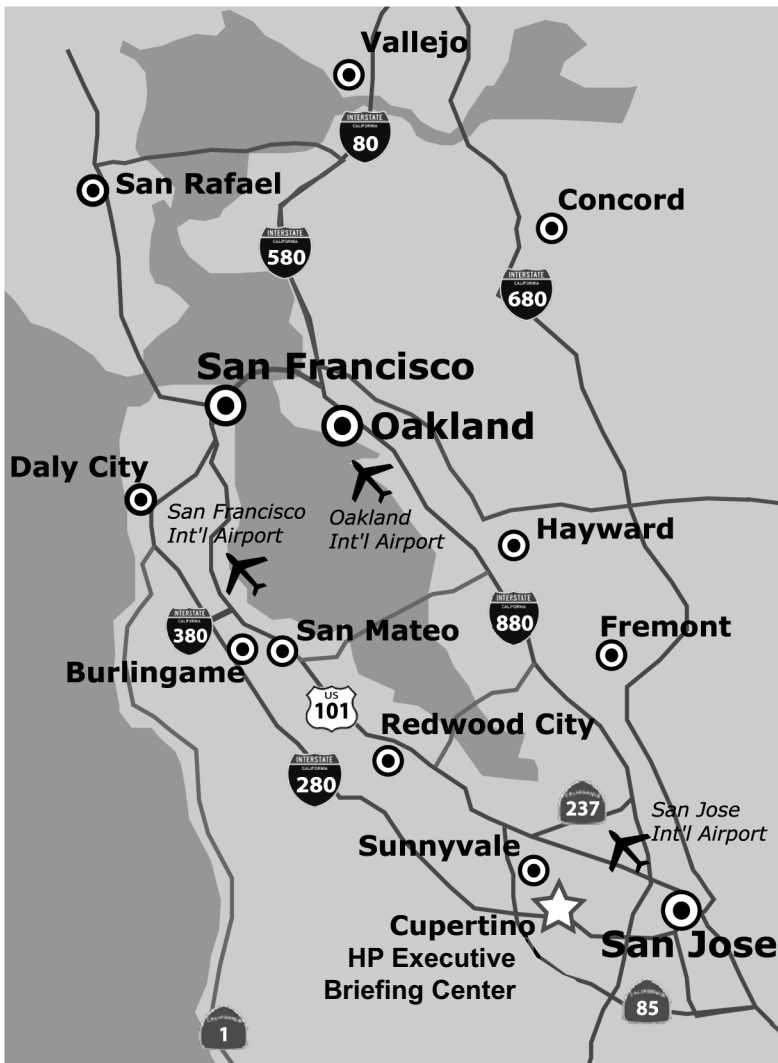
Vallejo

INTERSTATE CALIFORNIA 80

San Rafael

Concord

INTERSTATE CALIFORNIA 580

INTERSTATE CALIFORNIA 680

San Francisco

Oakland

Daly City

San Francisco Int'l Airport

Oakland Int'l Airport

Hayward

INTERSTATE CALIFORNIA 380

San Mateo

INTERSTATE CALIFORNIA 880

Fremont

Burlingame

US 101

Redwood City

INTERSTATE CALIFORNIA 280

237

San Jose Int'l Airport

Sunnyvale

Cupertino HP Executive Briefing Center

San Jose

1

85